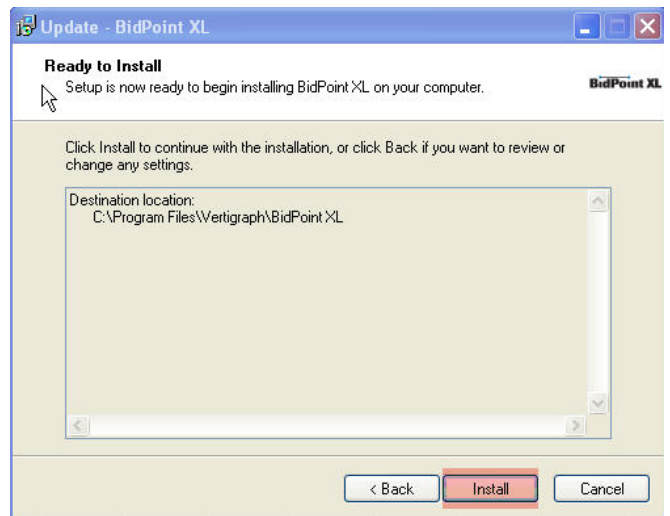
Update - BidPoint XL

Ready to Install
Setup is now ready to begin installing BidPoint XL on your computer.

BidPoint XL

Click Install to continue with the installation, or click Back if you want to review or change any settings.

Destination location:
C:\Program Files\Vertigraph\BidPoint XL

< Back
Install
Cancel